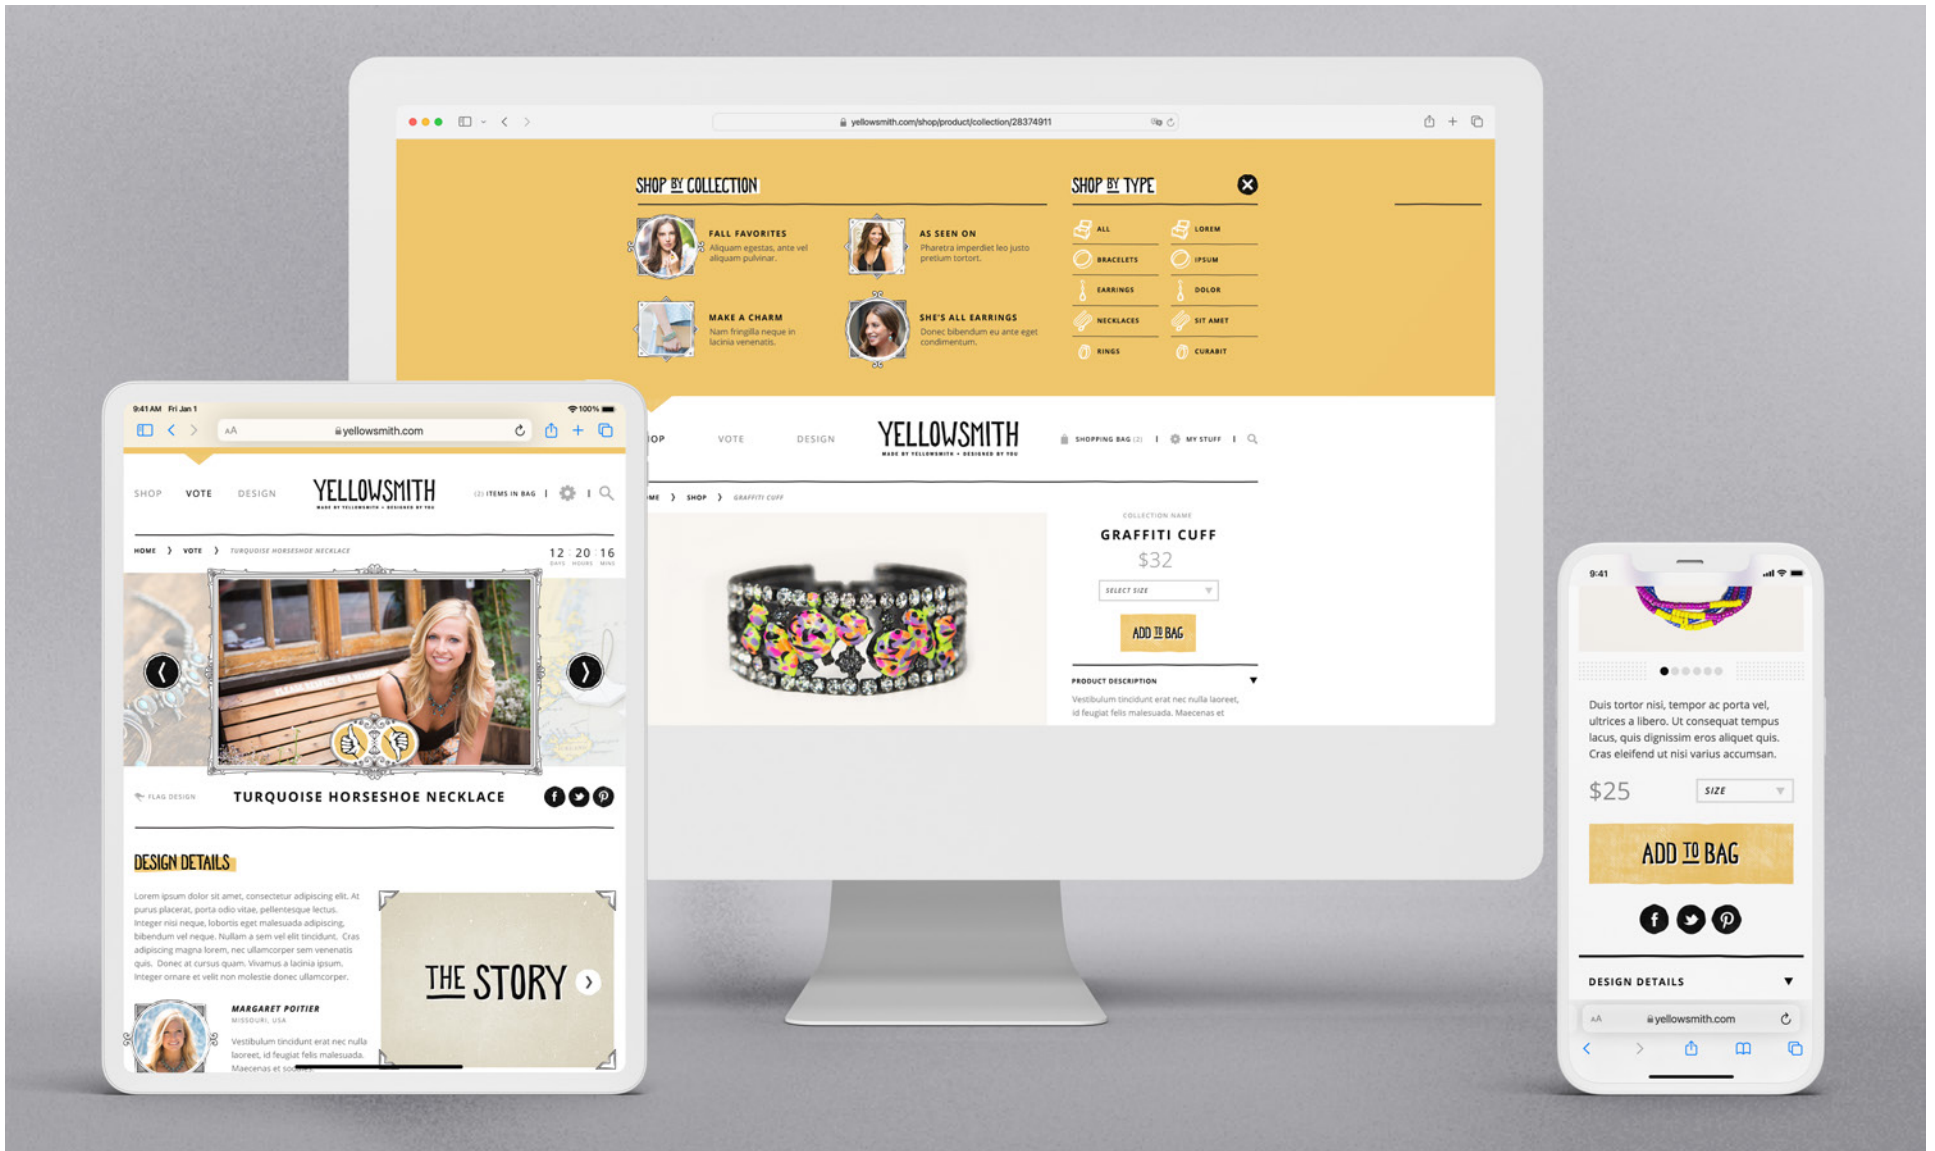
yellowsmith.com/shop/product/collection/28374911

SHOP BY COLLECTION

FALL FAVORITES
Aliquam egestas, ante vel aliquam pulvinar.

AS SEEN ON
Pharetra imperdiet leo justo pretium tortort.

MAKE A CHARM
Nam fringilla neque in lacinia venenatis.

SHE'S ALL EARRINGS
Donec bibendum eu ante eget condimentum.

SHOP BY TYPE

ALL
LOREM
BRACELETS
IPSUM
EARRINGS
DOLOR
NECKLACES
SIT AMET
RINGS
CURABIT

OP VOTE DESIGN YELLOWSMITH SHOPPING BAG (2) | MY STUFF |

ME › SHOP › GRAFFITI CUFF

COLLECTION NAME
GRAFFITI CUFF
$32
SELECT SIZE
ADD TO BAG

PRODUCT DESCRIPTION
Vestibulum tincidunt erat nec nulla laoreet, id feugiat felis malesuada. Maecenas et

9:41 AM Fri Jan 1
100%
AA yellowsmith.com

SHOP VOTE DESIGN YELLOWSMITH (2) ITEMS IN BAG |

HOME › VOTE › TURQUOISE HORSESHOE NECKLACE
12 DAYS 20 HOURS 16 MINS

FLAG DESIGN
TURQUOISE HORSESHOE NECKLACE

DESIGN DETAILS
Lorem ipsum dolor sit amet, consectetur adipiscing elit. At purus placerat, porta odio vitae, pellentesque lectus. Integer nisi neque, lobortis eget malesuada adipiscing, bibendum vel neque. Nullam a sem vel elit tincidunt. Cras adipiscing magna lorem, nec ullamcorper sem venenatis quis. Donec at cursus quam. Vivamus a lacinia ipsum. Integer ornare et velit non molestie donec ullamcorper.

MARGARET POITIER
MISSOURI, USA
Vestibulum tincidunt erat nec nulla laoreet, id feugiat felis malesuada. Maecenas et so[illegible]

THE STORY

9:41

Duis tortor nisi, tempor ac porta vel, ultrices a libero. Ut consequat tempus lacus, quis dignissim eros aliquet quis. Cras eleifend ut nisi varius accumsan.
$25
SIZE
ADD TO BAG

DESIGN DETAILS
AA yellowsmith.com